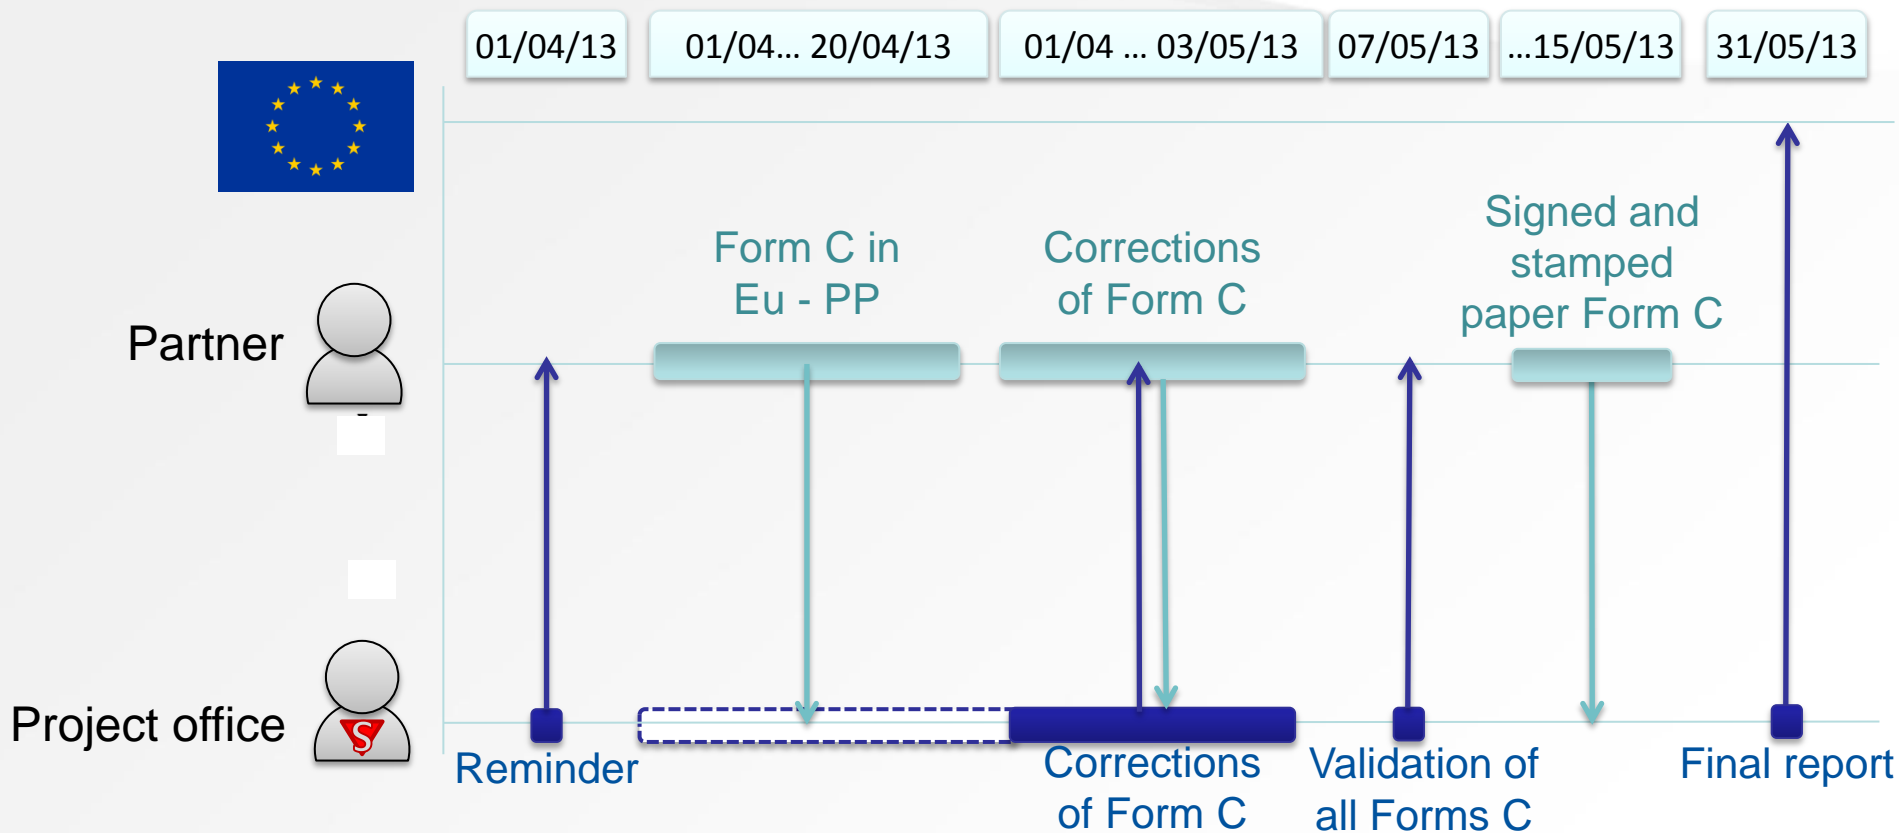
01/04/13

01/04... 20/04/13

01/04 ... 03/05/13

07/05/13

...15/05/13

31/05/13

Partner

Project office

S

Form C in Eu - PP

Corrections of Form C

Signed and stamped paper Form C

Reminder

Corrections of Form C

Validation of all Forms C

Final report